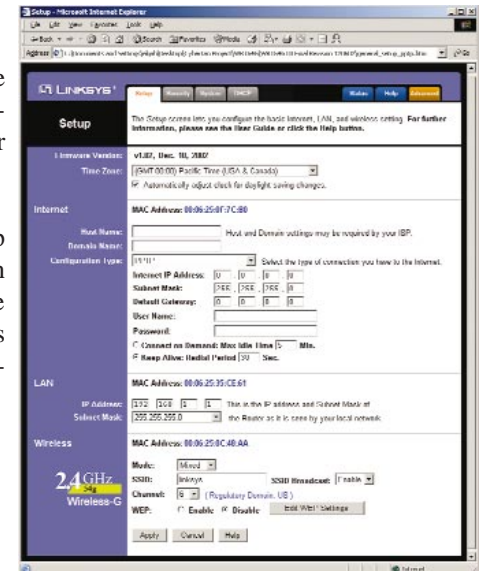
Setup - Microsoft Internet Explorer

File Edit View Favorites Tools Help

Back Search Favorites Media

Address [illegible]/general_setup_page.htm Go

LINKSYS

Setup Security System DHCP Status Help Advanced

Setup

The Setup screen lets you configure the basic Internet, LAN, and wireless setting. For further information, please see the User Guide or click the Help button.

Firmware Version: v1.07, Dec. 10, 2002

Time Zone: (GMT-08:00) Pacific Time (USA & Canada)

Automatically adjust clock for daylight saving changes.

Internet

MAC Address: 00:06:25:07:7C:80

Host Name: Host and Domain settings may be required by your ISP.

Domain Name:

Configuration Type: STATIC Select the type of connection you have to the Internet.

Internet IP Address: 0 . 0 . 0 . 0

Subnet Mask: 255 . 255 . 255 . 0

Default Gateway: 0 . 0 . 0 . 0

User Name:

Password:

Connect on Demand: Max Idle Time 5 Min.

Keep Alive: Redial Period 30 Sec.

LAN

MAC Address: 00:06:25:3C:E6:61

IP Address: 192 . 168 . 1 . 1 This is the IP address and Subnet Mask of

Subnet Mask: 255.255.255.0 the Router as it is seen by your local network.

Wireless

MAC Address: 00:06:25:0C:40:AA

2.4GHz 54g Wireless-G

Mode: Mixed

SSID: linksys SSID Broadcast: Enable

Channel: 6 (Regulatory Domain: US)

WEP: Enable Disable Edit WEP Settings

Apply Cancel Help

Internet